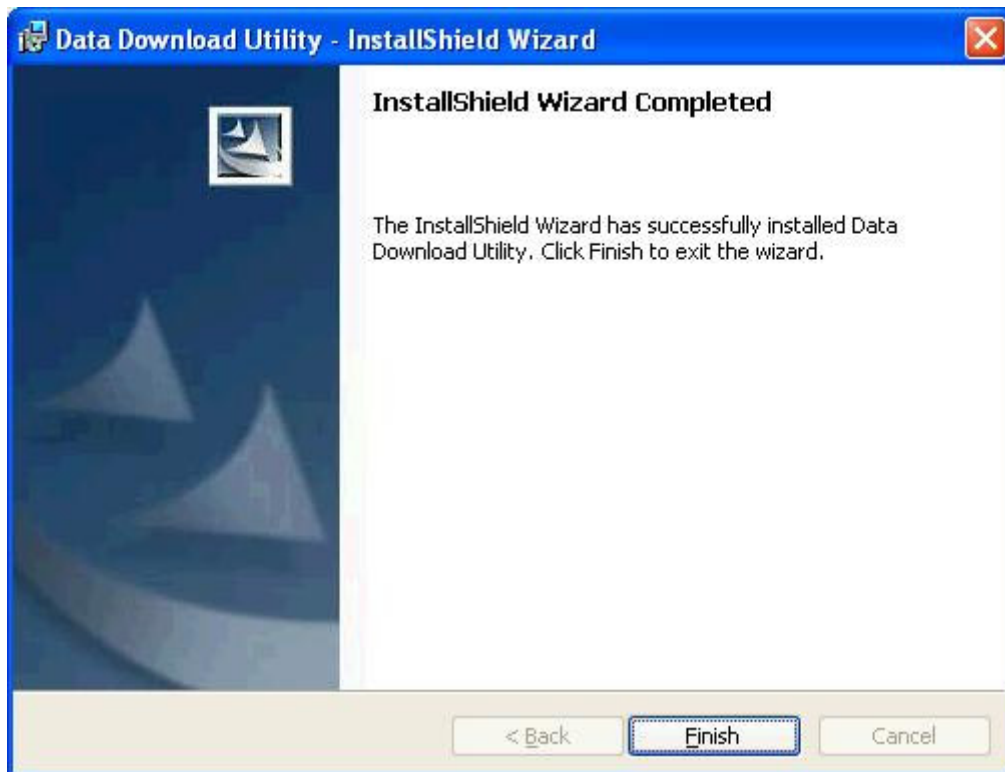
Data Download Utility - InstallShield Wizard

InstallShield Wizard Completed

The InstallShield Wizard has successfully installed Data Download Utility. Click Finish to exit the wizard.

< Back

Finish

Cancel